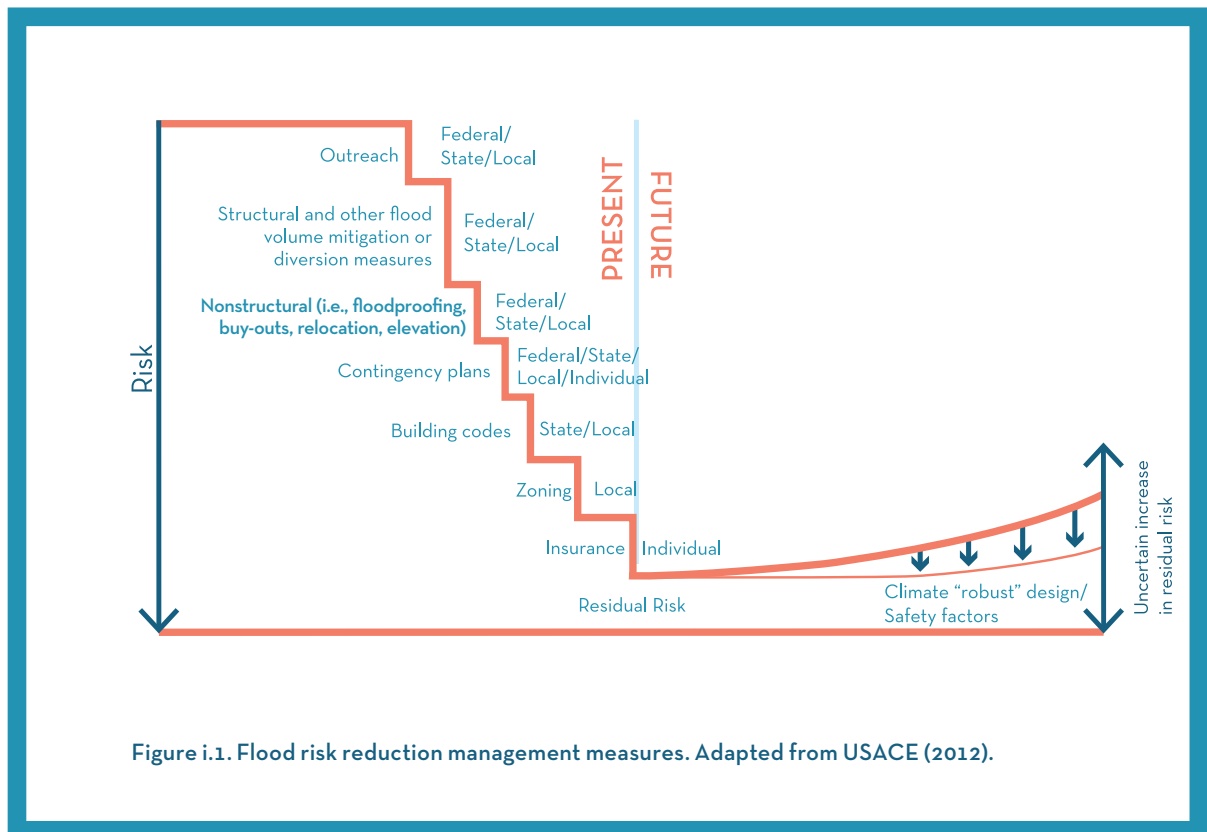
Risk

Outreach

Federal/ State/Local

Structural and other flood volume mitigation or diversion measures

Federal/ State/Local

Nonstructural (i.e., floodproofing, buy-outs, relocation, elevation)

Federal/ State/Local

Contingency plans

Federal/State/ Local/Individual

Building codes

State/Local

Zoning

Local

Insurance

Individual

PRESENT

FUTURE

Residual Risk

Climate "robust" design/ Safety factors

Uncertain increase in residual risk

Figure i.1. Flood risk reduction management measures. Adapted from USACE (2012).